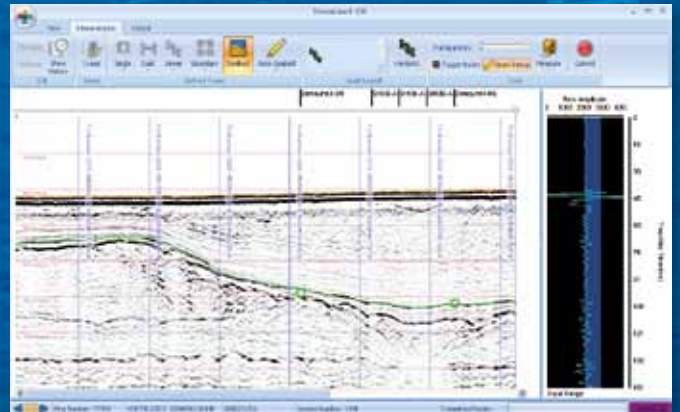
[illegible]

View | Interpretation | Layout

Show Marker | Load | Single | Add | Move | Number | Gridline | New Layer | Vertex | Transparency | Trigger Label | Show Hovers | Measure | Cancel

Raw amplitude

1000 2000 3000 4000

Depth (Meters)

Signal Strength